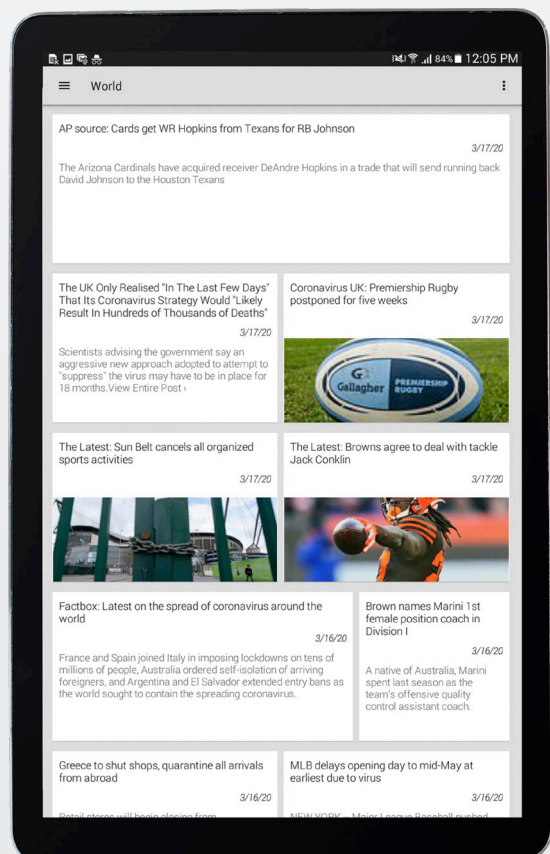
84% 12:05 PM

World

AP source: Cards get WR Hopkins from Texans for RB Johnson

3/17/20

The Arizona Cardinals have acquired receiver DeAndre Hopkins in a trade that will send running back David Johnson to the Houston Texans

The UK Only Realised "In The Last Few Days" That Its Coronavirus Strategy Would "Likely Result In Hundreds of Thousands of Deaths"

3/17/20

Scientists advising the government say an aggressive new approach adopted to attempt to "suppress" the virus may have to be in place for 18 months.View Entire Post ›

Coronavirus UK: Premiership Rugby postponed for five weeks

3/17/20

Gallagher PREMIERSHIP RUGBY

The Latest: Sun Belt cancels all organized sports activities

3/17/20

The Latest: Browns agree to deal with tackle Jack Conklin

3/17/20

Factbox: Latest on the spread of coronavirus around the world

3/16/20

France and Spain joined Italy in imposing lockdowns on tens of millions of people, Australia ordered self-isolation of arriving foreigners, and Argentina and El Salvador extended entry bans as the world sought to contain the spreading coronavirus.

Brown names Marini 1st female position coach in Division I

3/16/20

A native of Australia, Marini spent last season as the team's offensive quality control assistant coach.

Greece to shut shops, quarantine all arrivals from abroad

3/16/20

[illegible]

MLB delays opening day to mid-May at earliest due to virus

3/16/20

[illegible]